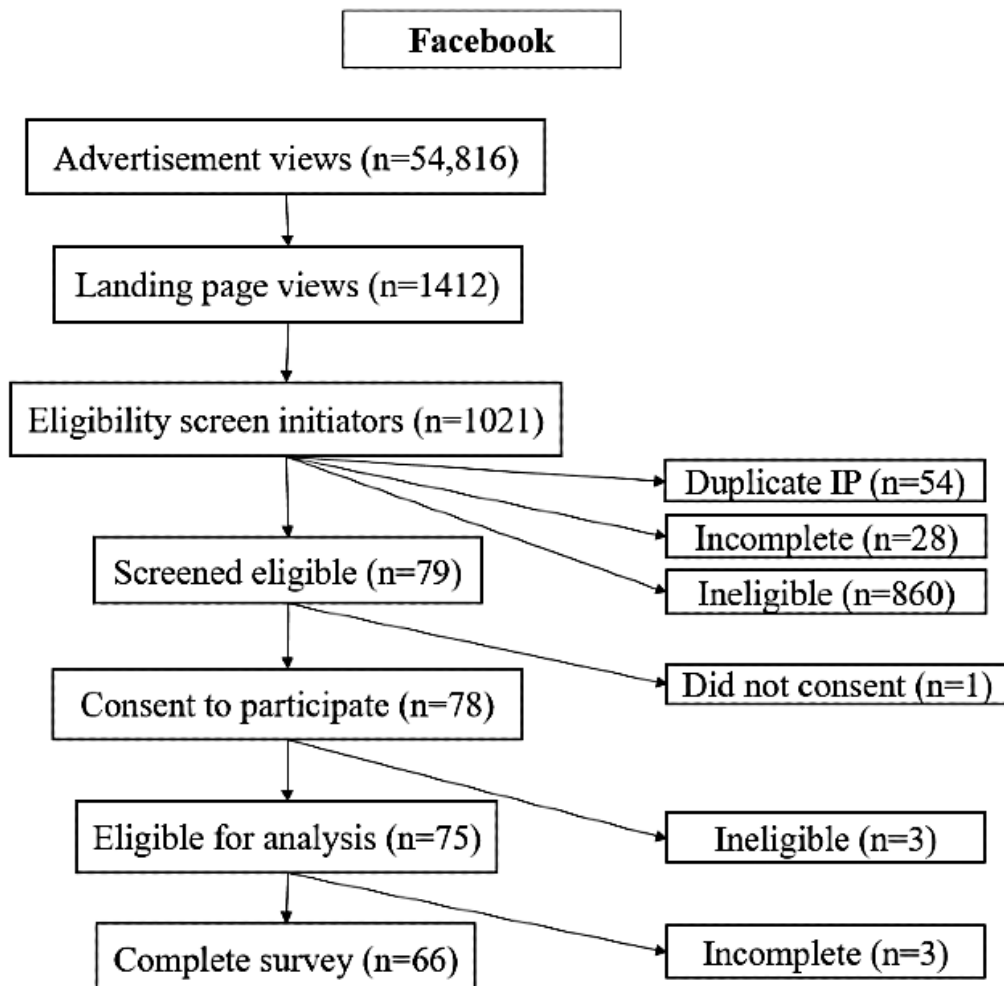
Facebook

Advertisement views (n=54,816)

Landing page views (n=1412)

Eligibility screen initiators (n=1021)

Duplicate IP (n=54)

Incomplete (n=28)

Screened eligible (n=79)

Ineligible (n=860)

Did not consent (n=1)

Consent to participate (n=78)

Eligible for analysis (n=75)

Ineligible (n=3)

Complete survey (n=66)

Incomplete (n=3)